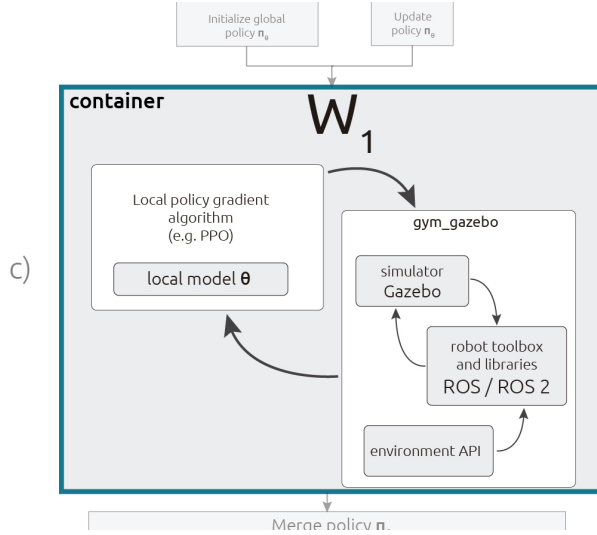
Initialize global policy $\pi_\theta$

Update policy $\pi_\theta$

container

$W_1$

c)

Local policy gradient algorithm (e.g. PPO)

local model $\theta$

gym_gazebo

simulator Gazebo

robot toolbox and libraries ROS / ROS 2

environment API

Merge policy $\pi_\theta$